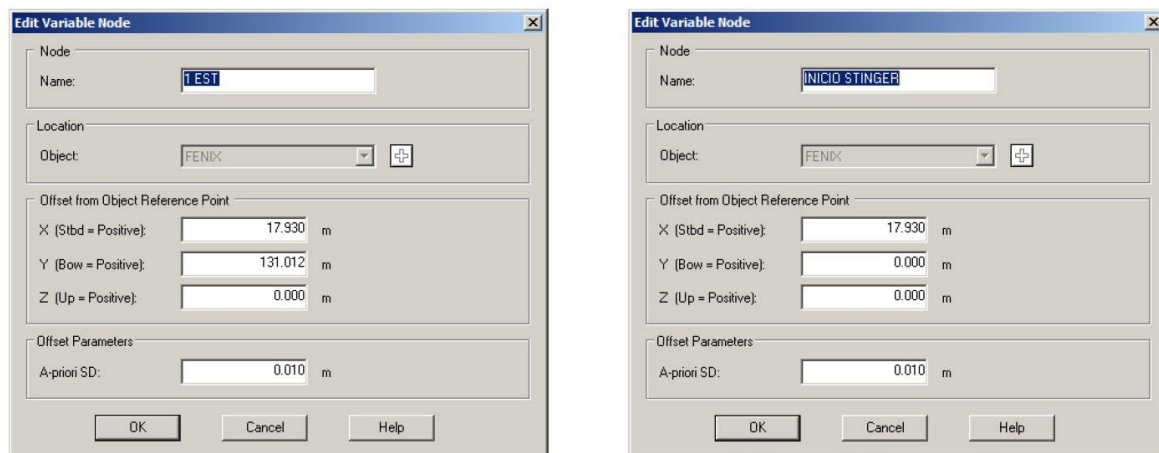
Edit Variable Node

Node

Name: 1 EST

Location

Object: FENIX

Offset from Object Reference Point

X (Stbd = Positive): 17.930 m

Y (Bow = Positive): 131.012 m

Z (Up = Positive): 0.000 m

Offset Parameters

A-priori SD: 0.010 m

OK Cancel Help

Edit Variable Node

Node

Name: INICIO STINGER

Location

Object: FENIX

Offset from Object Reference Point

X (Stbd = Positive): 17.930 m

Y (Bow = Positive): 0.000 m

Z (Up = Positive): 0.000 m

Offset Parameters

A-priori SD: 0.010 m

OK Cancel Help